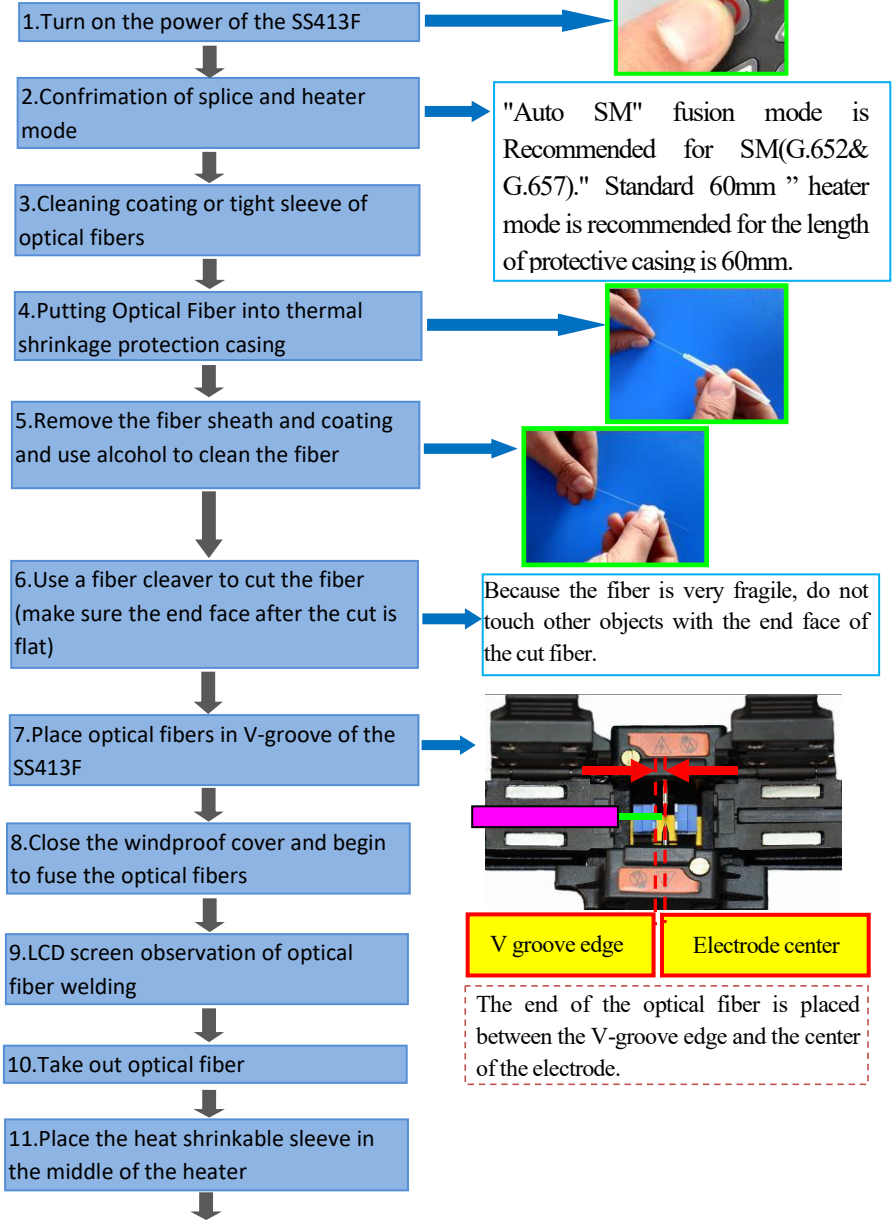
1.Turn on the power of the SS413F

2.Confrimation of splice and heater mode

"Auto SM" fusion mode is Recommended for SM(G.652& G.657)." Standard 60mm ” heater mode is recommended for the length of protective casing is 60mm.

3.Cleaning coating or tight sleeve of optical fibers

4.Putting Optical Fiber into thermal shrinkage protection casing

5.Remove the fiber sheath and coating and use alcohol to clean the fiber

6.Use a fiber cleaver to cut the fiber (make sure the end face after the cut is flat)

Because the fiber is very fragile, do not touch other objects with the end face of the cut fiber.

7.Place optical fibers in V-groove of the SS413F

8.Close the windproof cover and begin to fuse the optical fibers

V groove edge

Electrode center

9.LCD screen observation of optical fiber welding

The end of the optical fiber is placed between the V-groove edge and the center of the electrode.

10.Take out optical fiber

11.Place the heat shrinkable sleeve in the middle of the heater